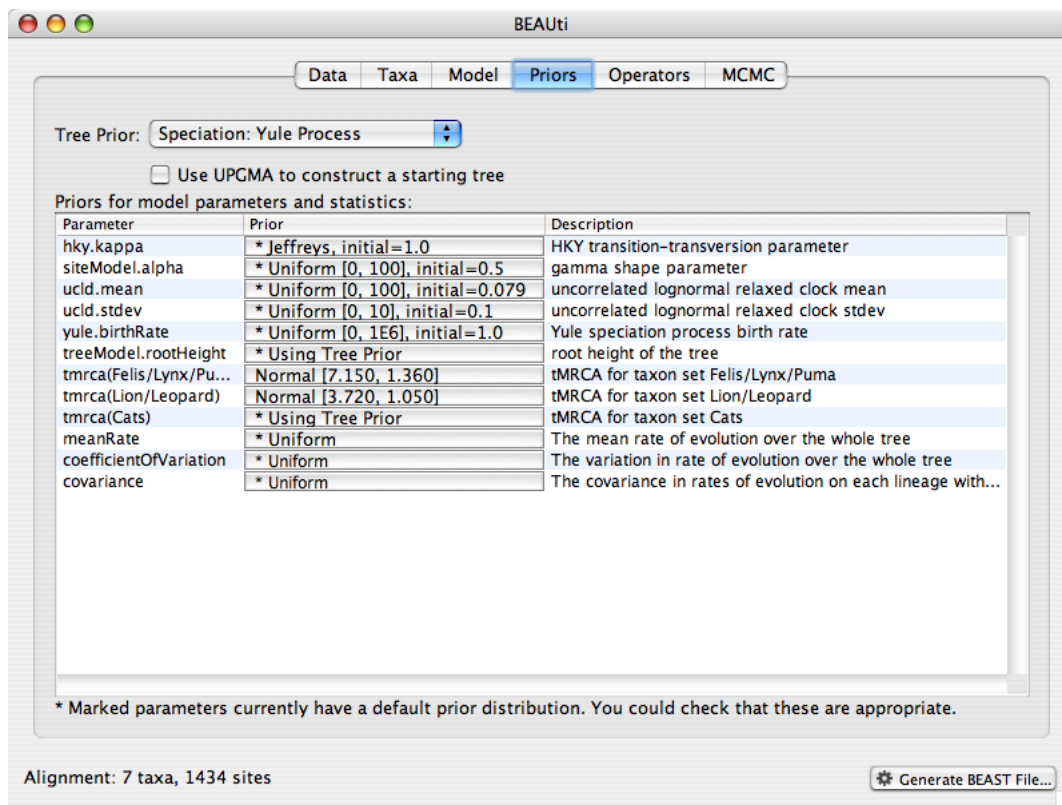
BEAUti

Data Taxa Model Priors Operators MCMC

Tree Prior: Speciation: Yule Process

Use UPGMA to construct a starting tree

Priors for model parameters and statistics:

| Parameter | Prior | Description |
|---|---|---|
| hky.kappa | * Jeffreys, initial=1.0 | HKY transition-transversion parameter |
| siteModel.alpha | * Uniform [0, 100], initial=0.5 | gamma shape parameter |
| ucld.mean | * Uniform [0, 100], initial=0.079 | uncorrelated lognormal relaxed clock mean |
| ucld.stdev | * Uniform [0, 10], initial=0.1 | uncorrelated lognormal relaxed clock stdev |
| yule.birthRate | * Uniform [0, 1E6], initial=1.0 | Yule speciation process birth rate |
| treeModel.rootHeight | * Using Tree Prior | root height of the tree |
| tmrca(Felis/Lynx/Pu... | Normal [7.150, 1.360] | tMRCA for taxon set Felis/Lynx/Puma |
| tmrca(Lion/Leopard) | Normal [3.720, 1.050] | tMRCA for taxon set Lion/Leopard |
| tmrca(Cats) | * Using Tree Prior | tMRCA for taxon set Cats |
| meanRate | * Uniform | The mean rate of evolution over the whole tree |
| coefficientOfVariation | * Uniform | The variation in rate of evolution over the whole tree |
| covariance | * Uniform | The covariance in rates of evolution on each lineage with... |

* Marked parameters currently have a default prior distribution. You could check that these are appropriate.

Alignment: 7 taxa, 1434 sites

Generate BEAST File...